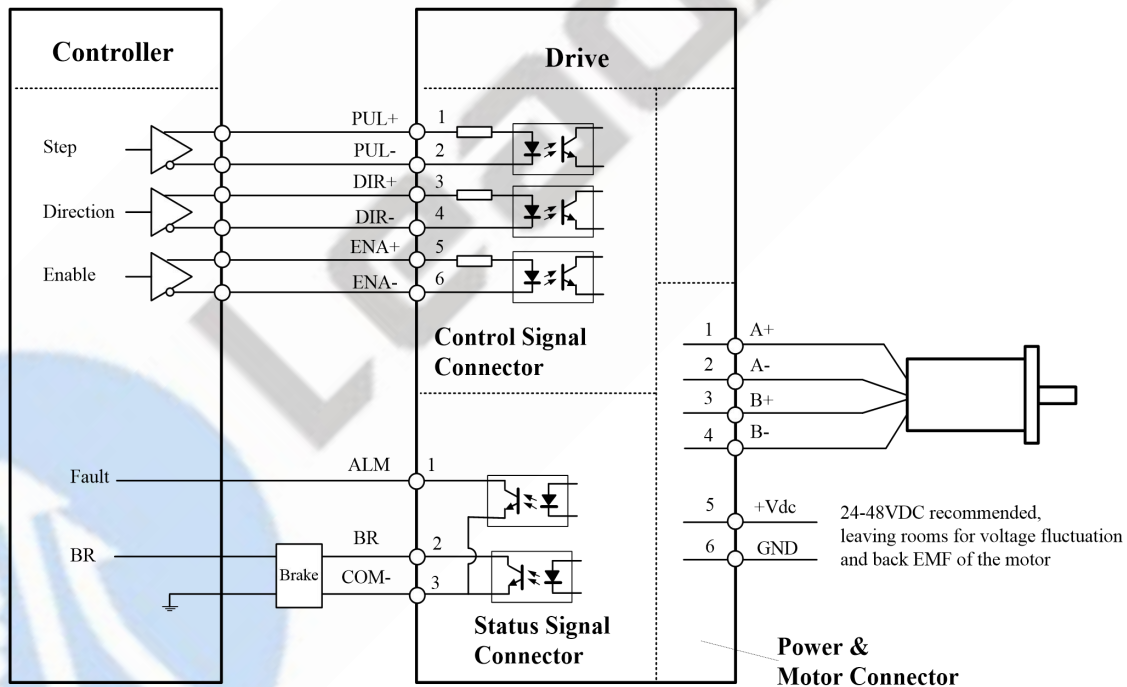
Controller

Drive

Step

Direction

Enable

PUL+ 1
PUL- 2
DIR+ 3
DIR- 4
ENA+ 5
ENA- 6

Control Signal Connector

1 A+
2 A-
3 B+
4 B-

Fault

ALM 1

BR

Brake

BR 2
COM- 3

Status Signal Connector

5 +Vdc
6 GND

24-48VDC recommended, leaving rooms for voltage fluctuation and back EMF of the motor

Power & Motor Connector